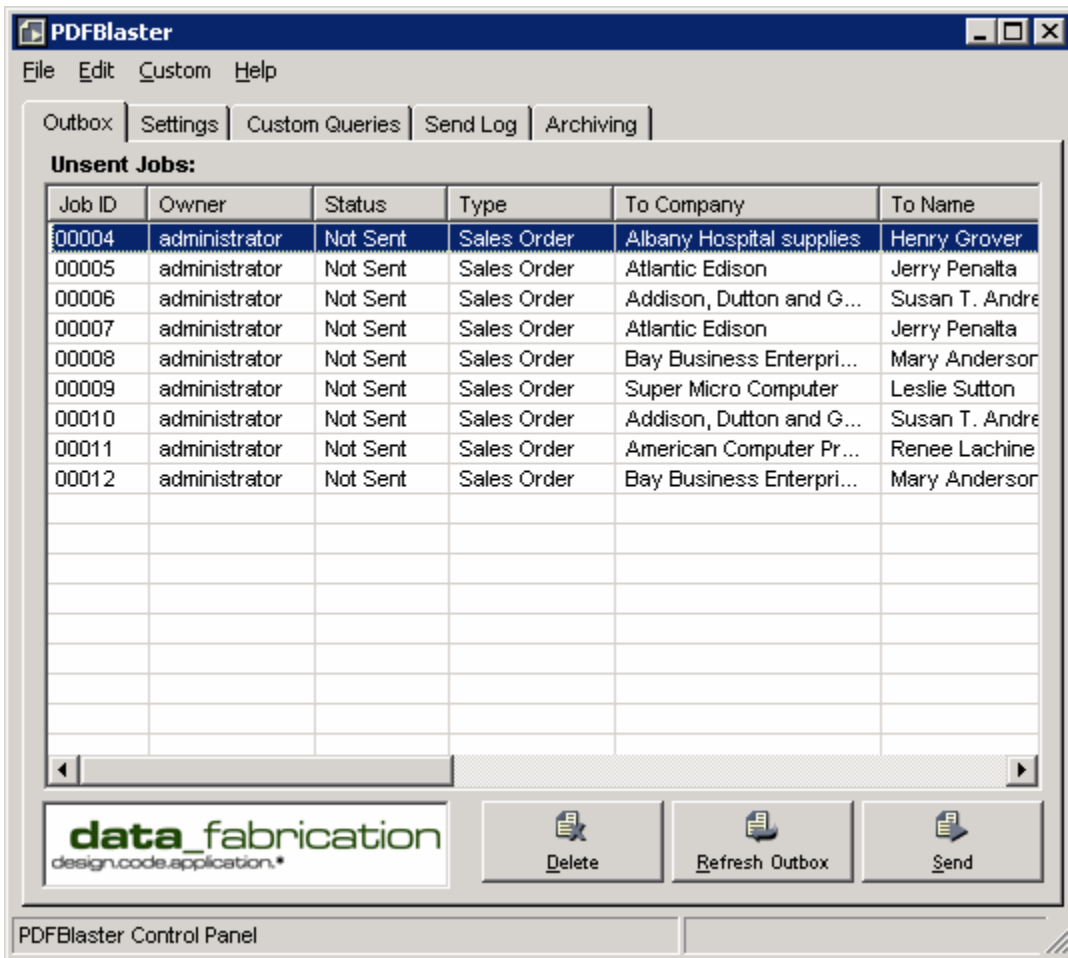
PDFBlaster

File Edit Custom Help

Outbox | Settings | Custom Queries | Send Log | Archiving

Unsent Jobs:

| Job ID | Owner | Status | Type | To Company | To Name |
|---|---|---|---|---|---|
| 00004 | administrator | Not Sent | Sales Order | Albany Hospital supplies | Henry Grover |
| 00005 | administrator | Not Sent | Sales Order | Atlantic Edison | Jerry Penalta |
| 00006 | administrator | Not Sent | Sales Order | Addison, Dutton and G... | Susan T. Andre |
| 00007 | administrator | Not Sent | Sales Order | Atlantic Edison | Jerry Penalta |
| 00008 | administrator | Not Sent | Sales Order | Bay Business Enterpri... | Mary Anderson |
| 00009 | administrator | Not Sent | Sales Order | Super Micro Computer | Leslie Sutton |
| 00010 | administrator | Not Sent | Sales Order | Addison, Dutton and G... | Susan T. Andre |
| 00011 | administrator | Not Sent | Sales Order | American Computer Pr... | Renee Lachine |
| 00012 | administrator | Not Sent | Sales Order | Bay Business Enterpri... | Mary Anderson |

data_fabrication
design.code.application.*

Delete

Refresh Outbox

Send

PDFBlaster Control Panel